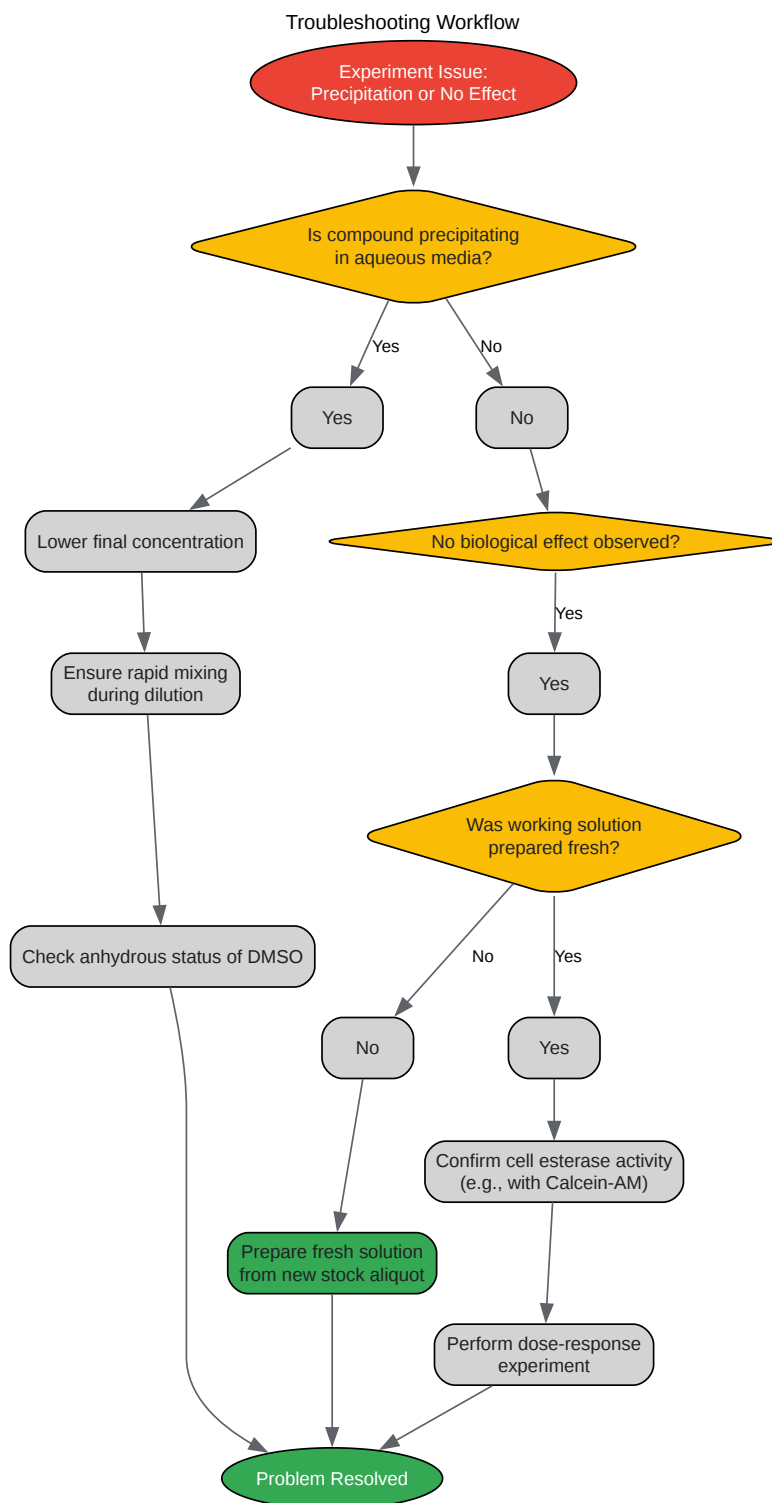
Troubleshooting Workflow

Experiment Issue: Precipitation or No Effect

Is compound precipitating in aqueous media?

Yes

No

Yes

No

Lower final concentration

No biological effect observed?

Yes

Ensure rapid mixing during dilution

Yes

Was working solution prepared fresh?

Check anhydrous status of DMSO

No

Yes

No

Yes

Confirm cell esterase activity (e.g., with Calcein-AM)

Prepare fresh solution from new stock aliquot

Perform dose-response experiment

Problem Resolved